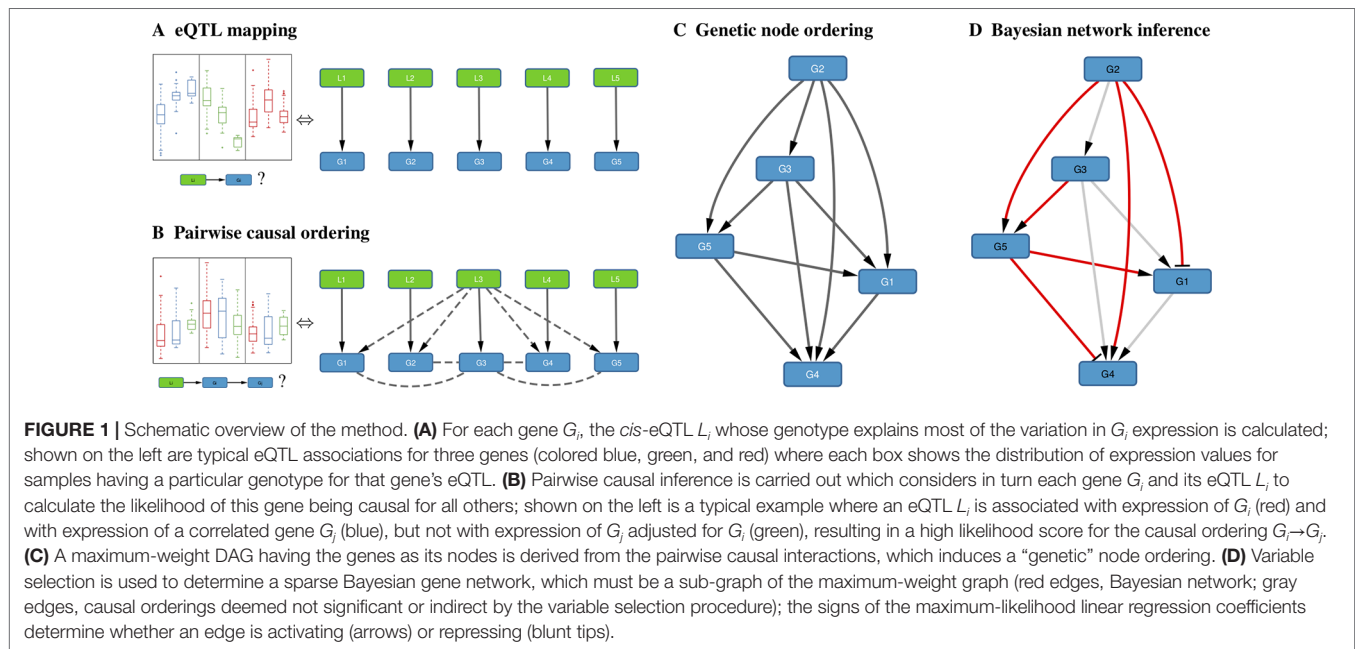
A eQTL mapping

L1 L2 L3 L4 L5

G1 G2 G3 G4 G5

?

B Pairwise causal ordering

L1 L2 L3 L4 L5

G1 G2 G3 G4 G5

?

C Genetic node ordering

G2 G3 G5 G1 G4

D Bayesian network inference

G2 G3 G5 G1 G4

**FIGURE 1 |** Schematic overview of the method. **(A)** For each gene $G_i$, the *cis*-eQTL $L_i$ whose genotype explains most of the variation in $G_i$ expression is calculated; shown on the left are typical eQTL associations for three genes (colored blue, green, and red) where each box shows the distribution of expression values for samples having a particular genotype for that gene's eQTL. **(B)** Pairwise causal inference is carried out which considers in turn each gene $G_i$ and its eQTL $L_i$ to calculate the likelihood of this gene being causal for all others; shown on the left is a typical example where an eQTL $L_i$ is associated with expression of $G_i$ (red) and with expression of a correlated gene $G_j$ (blue), but not with expression of $G_j$ adjusted for $G_i$ (green), resulting in a high likelihood score for the causal ordering $G_i \rightarrow G_j$. **(C)** A maximum-weight DAG having the genes as its nodes is derived from the pairwise causal interactions, which induces a "genetic" node ordering. **(D)** Variable selection is used to determine a sparse Bayesian gene network, which must be a sub-graph of the maximum-weight graph (red edges, Bayesian network; gray edges, causal orderings deemed not significant or indirect by the variable selection procedure); the signs of the maximum-likelihood linear regression coefficients determine whether an edge is activating (arrows) or repressing (blunt tips).